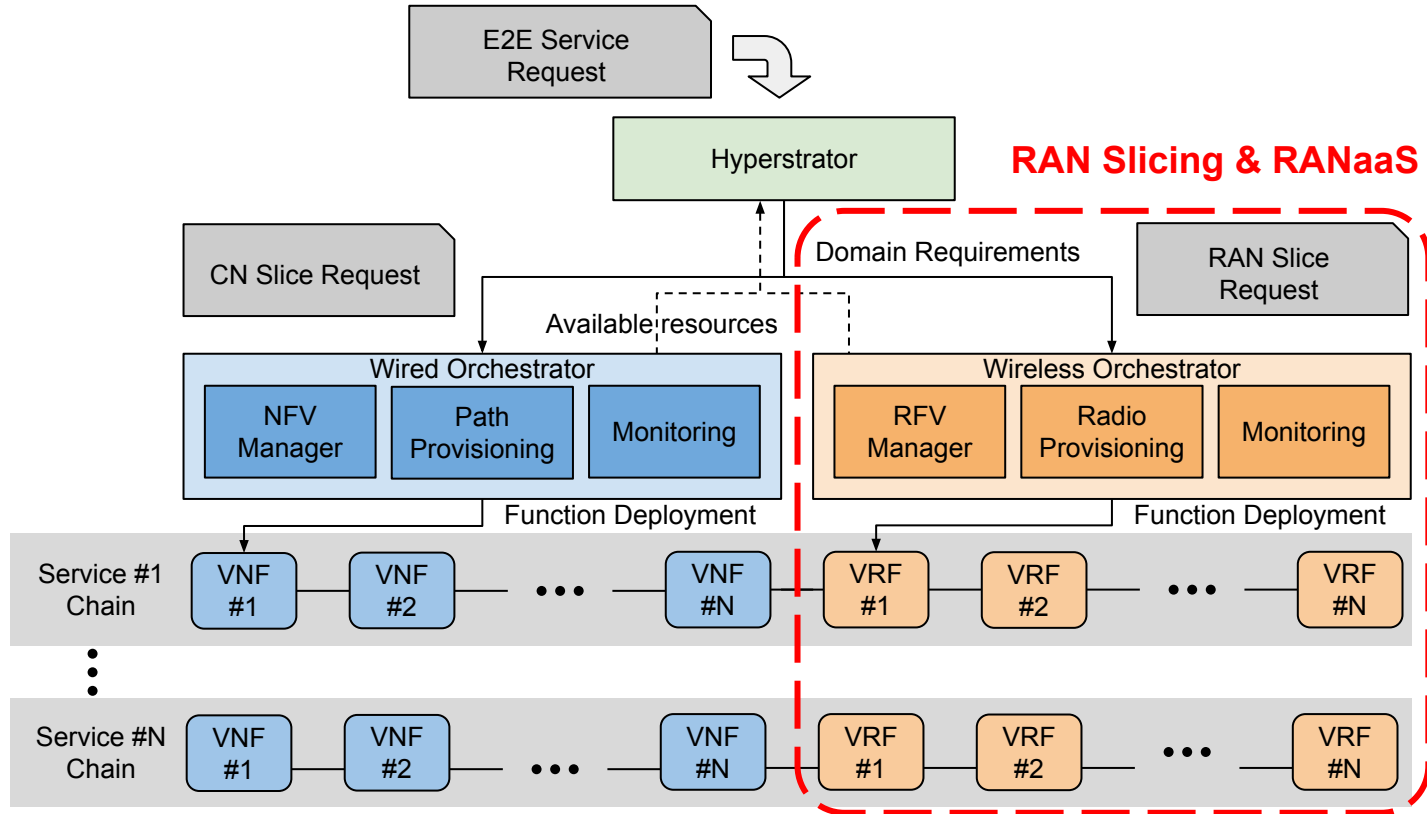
E2E Service Request

Hyperstrator

RAN Slicing & RANaaS

CN Slice Request

Domain Requirements

RAN Slice Request

Available resources

Wired Orchestrator

NFV Manager

Path Provisioning

Monitoring

Wireless Orchestrator

RFV Manager

Radio Provisioning

Monitoring

Function Deployment

Function Deployment

Service #1 Chain

VNF #1

VNF #2

VNF #N

VRF #1

VRF #2

VRF #N

Service #N Chain

VNF #1

VNF #2

VNF #N

VRF #1

VRF #2

VRF #N